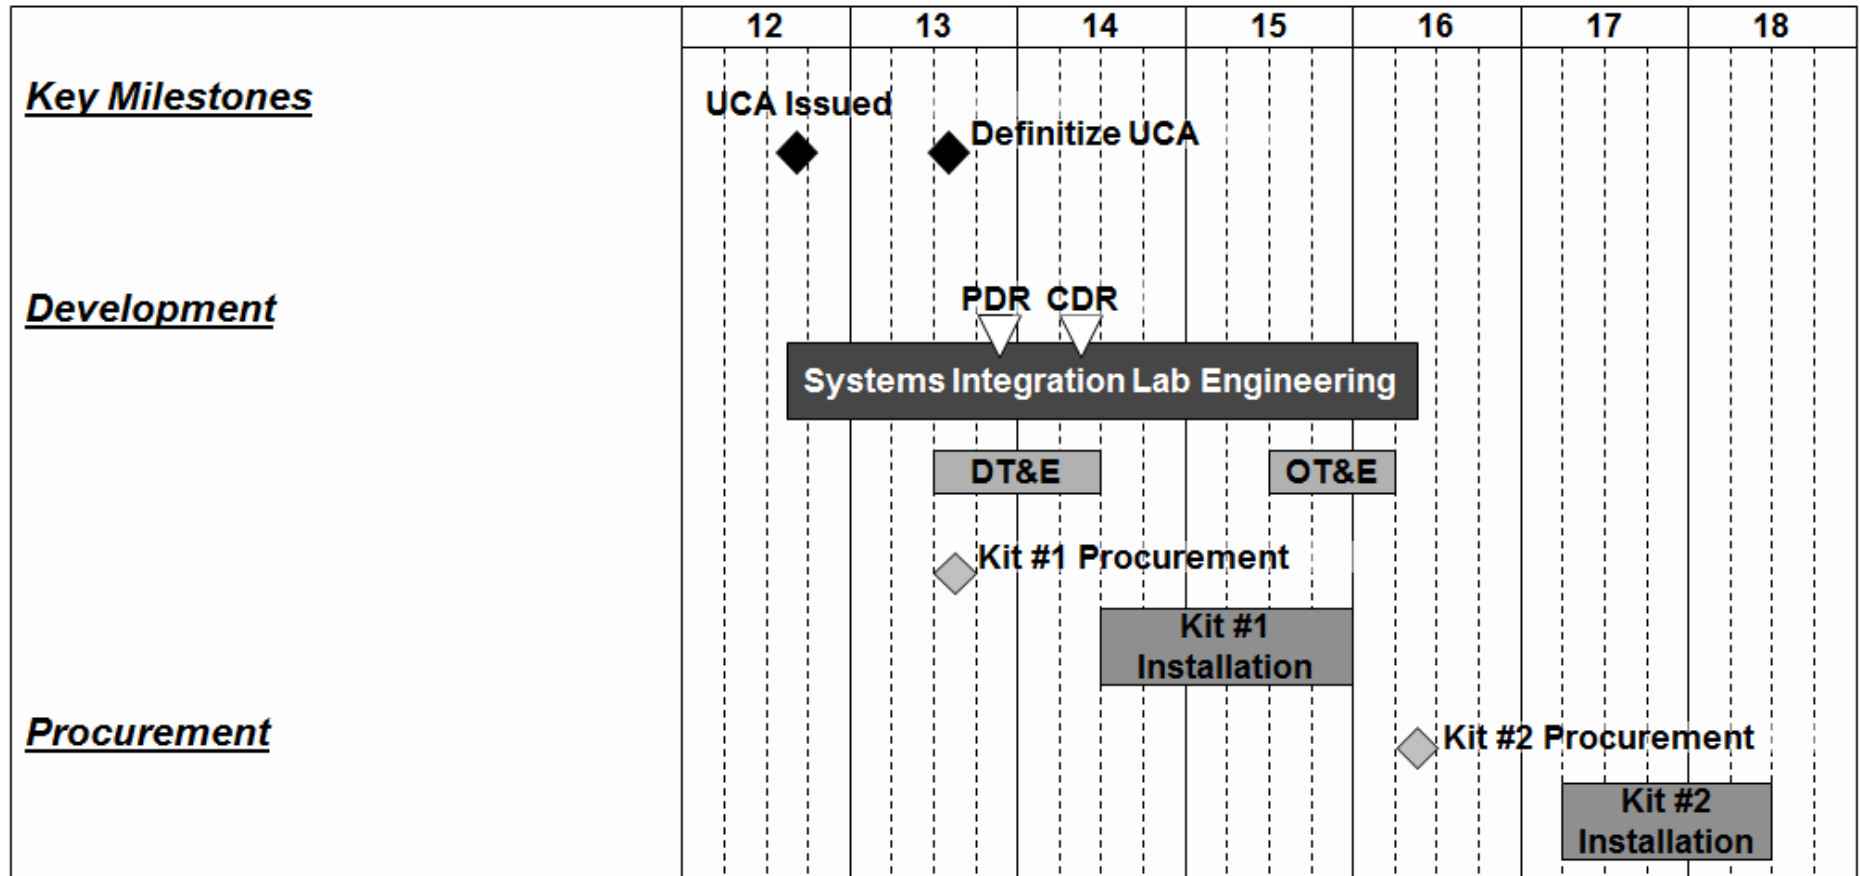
12 13 14 15 16 17 18

Key Milestones

UCA Issued

Definitize UCA

Development

PDR CDR

Systems Integration Lab Engineering

DT&E

OT&E

Kit #1 Procurement

Kit #1 Installation

Procurement

Kit #2 Procurement

Kit #2 Installation